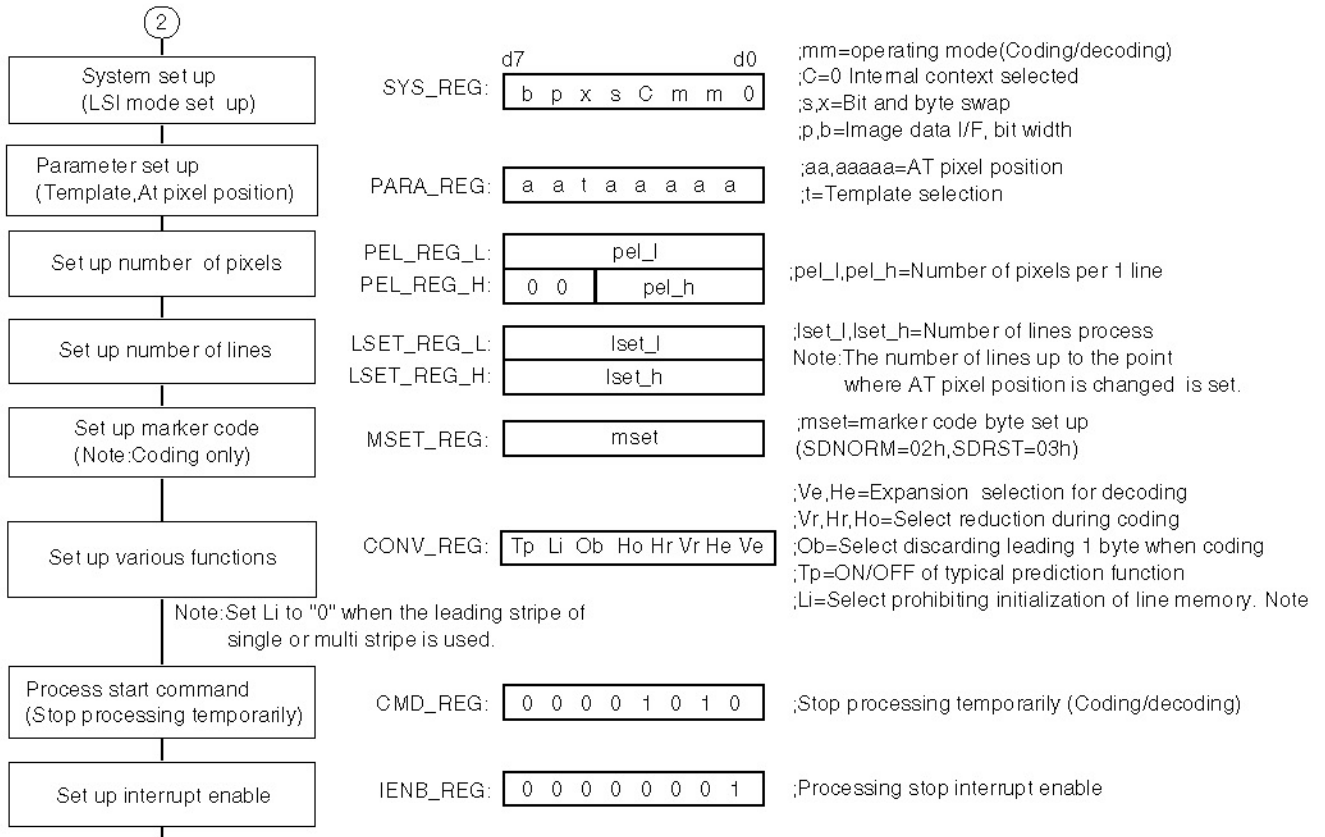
②

System set up
(LSI mode set up)

d7 d0
SYS_REG: b p x s C m m 0

;mm=operating mode(Coding/decoding)
;C=0 Internal context selected
;s,x=Bit and byte swap
;p,b=Image data I/F, bit width

Parameter set up
(Template,At pixel position)

PARA_REG: a a t a a a a a

;aa,aaaaa=AT pixel position
;t=Template selection

Set up number of pixels

PEL_REG_L: pel_l
PEL_REG_H: 0 0 pel_h

;pel_l,pel_h=Number of pixels per 1 line

Set up number of lines

LSET_REG_L: lset_l
LSET_REG_H: lset_h

;lset_l,lset_h=Number of lines process
Note:The number of lines up to the point where AT pixel position is changed is set.

Set up marker code
(Note:Coding only)

MSET_REG: mset

;mset=marker code byte set up
(SDNORM=02h,SDRST=03h)

Set up various functions

CONV_REG: Tp Li Ob Ho Hr Vr He Ve

;Ve,He=Expansion selection for decoding
;Vr,Hr,Ho=Select reduction during coding
;Ob=Select discarding leading 1 byte when coding
;Tp=ON/OFF of typical prediction function
;Li=Select prohibiting initialization of line memory. Note

Note:Set Li to "0" when the leading stripe of single or multi stripe is used.

Process start command
(Stop processing temporarily)

CMD_REG: 0 0 0 0 1 0 1 0

;Stop processing temporarily (Coding/decoding)

Set up interrupt enable

IENB_REG: 0 0 0 0 0 0 0 1

;Processing stop interrupt enable